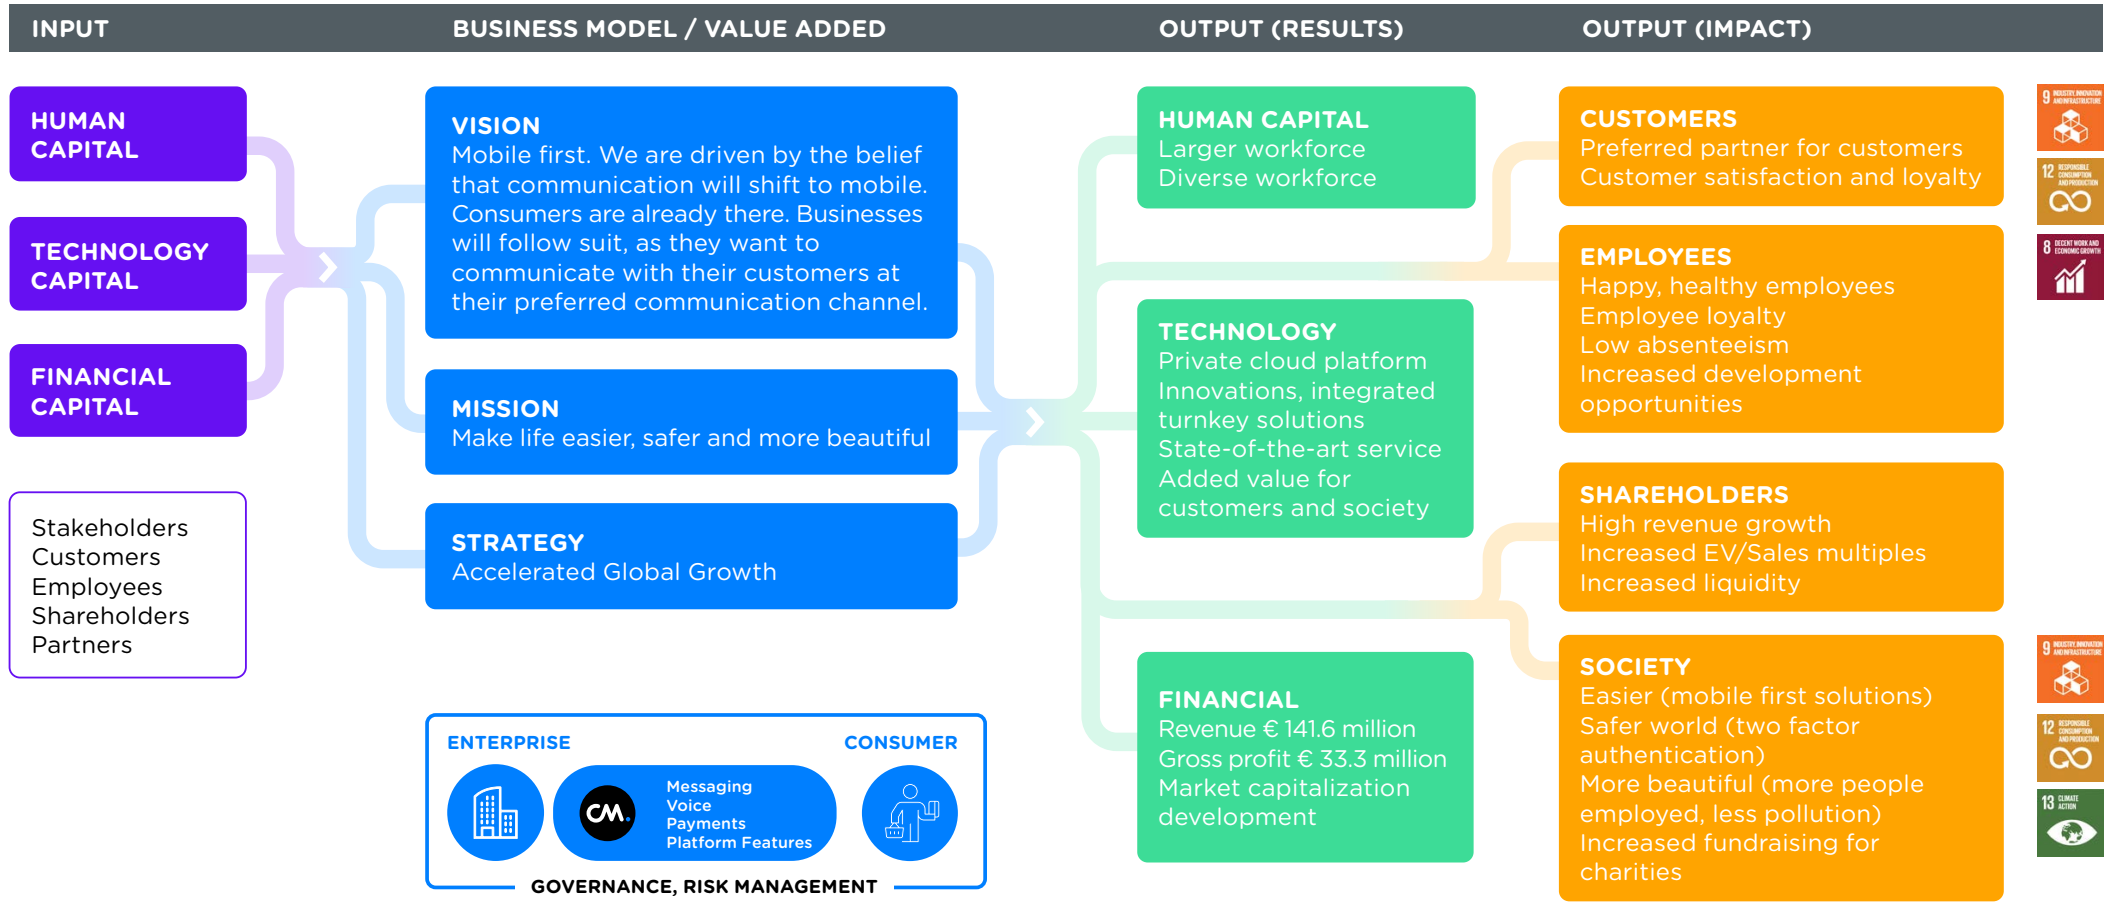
INPUT
BUSINESS MODEL / VALUE ADDED
OUTPUT (RESULTS)
OUTPUT (IMPACT)

HUMAN CAPITAL

TECHNOLOGY CAPITAL

FINANCIAL CAPITAL

Stakeholders
Customers
Employees
Shareholders
Partners

VISION
Mobile first. We are driven by the belief that communication will shift to mobile. Consumers are already there. Businesses will follow suit, as they want to communicate with their customers at their preferred communication channel.

MISSION
Make life easier, safer and more beautiful

STRATEGY
Accelerated Global Growth

ENTERPRISE
CONSUMER
CM.
Messaging
Voice
Payments
Platform Features
GOVERNANCE, RISK MANAGEMENT

HUMAN CAPITAL
Larger workforce
Diverse workforce

TECHNOLOGY
Private cloud platform
Innovations, integrated turnkey solutions
State-of-the-art service
Added value for customers and society

FINANCIAL
Revenue € 141.6 million
Gross profit € 33.3 million
Market capitalization development

CUSTOMERS
Preferred partner for customers
Customer satisfaction and loyalty

EMPLOYEES
Happy, healthy employees
Employee loyalty
Low absenteeism
Increased development opportunities

SHAREHOLDERS
High revenue growth
Increased EV/Sales multiples
Increased liquidity

SOCIETY
Easier (mobile first solutions)
Safer world (two factor authentication)
More beautiful (more people employed, less pollution)
Increased fundraising for charities

9 INDUSTRY, INNOVATION AND INFRASTRUCTURE
12 RESPONSIBLE CONSUMPTION AND PRODUCTION
8 DECENT WORK AND ECONOMIC GROWTH
9 INDUSTRY, INNOVATION AND INFRASTRUCTURE
12 RESPONSIBLE CONSUMPTION AND PRODUCTION
13 CLIMATE ACTION